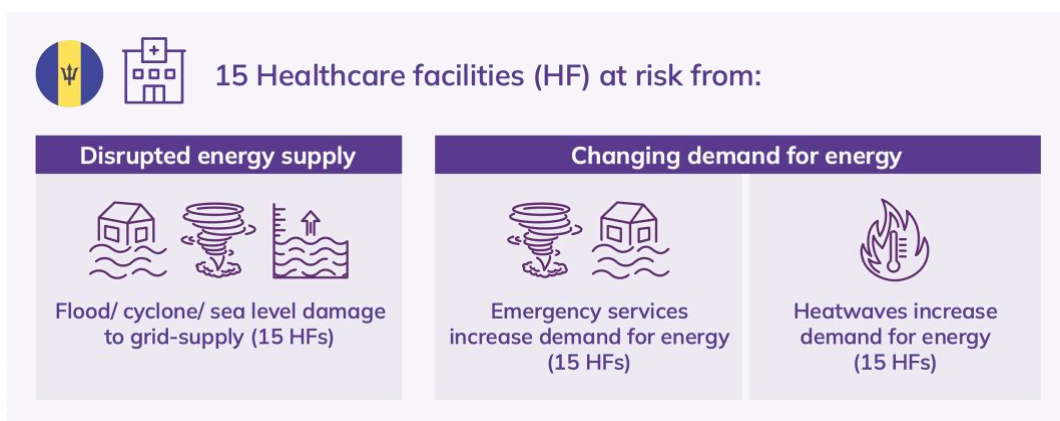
15 Healthcare facilities (HF) at risk from:

Disrupted energy supply

Flood/ cyclone/ sea level damage to grid-supply (15 HFs)

Changing demand for energy

Emergency services increase demand for energy (15 HFs)

Heatwaves increase demand for energy (15 HFs)